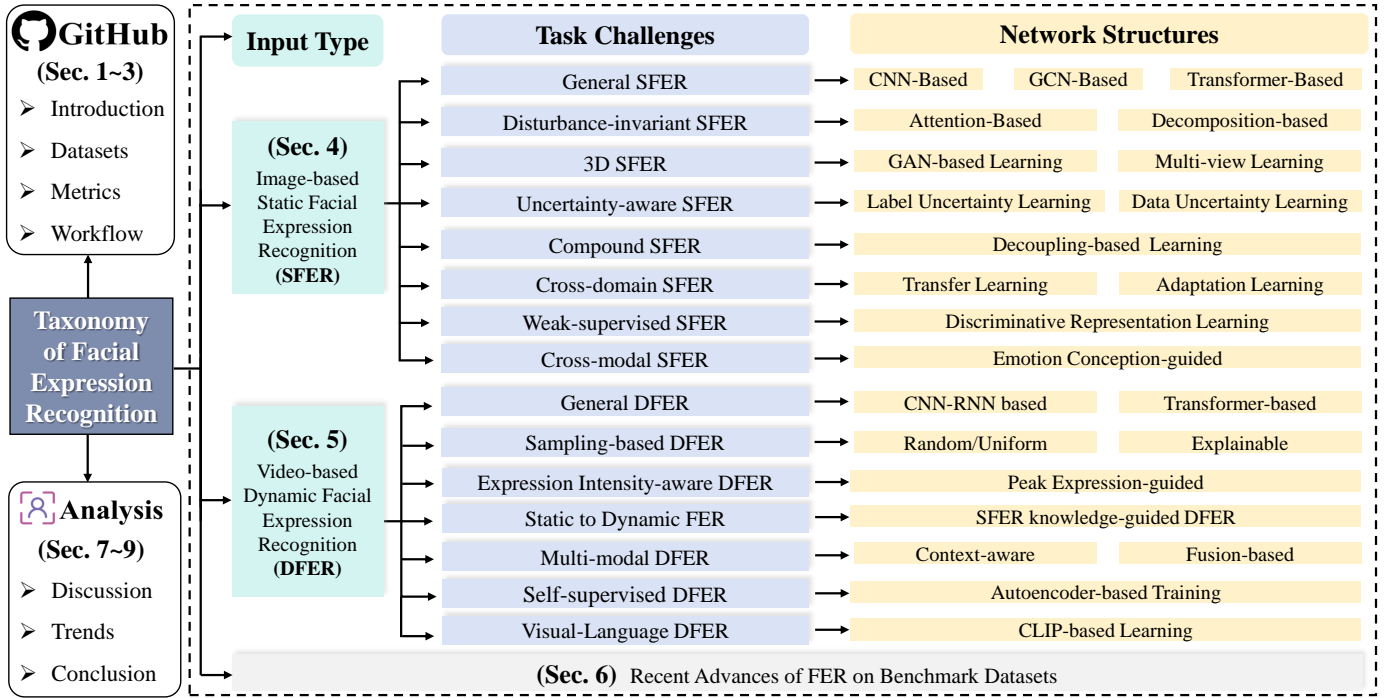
GitHub
(Sec. 1~3)
➢ Introduction
➢ Datasets
➢ Metrics
➢ Workflow

Taxonomy of Facial Expression Recognition

Analysis
(Sec. 7~9)
➢ Discussion
➢ Trends
➢ Conclusion

Input Type

(Sec. 4)
Image-based Static Facial Expression Recognition
(SFER)

(Sec. 5)
Video-based Dynamic Facial Expression Recognition
(DFER)

Task Challenges

General SFER
Disturbance-invariant SFER
3D SFER
Uncertainty-aware SFER
Compound SFER
Cross-domain SFER
Weak-supervised SFER
Cross-modal SFER
General DFER
Sampling-based DFER
Expression Intensity-aware DFER
Static to Dynamic FER
Multi-modal DFER
Self-supervised DFER
Visual-Language DFER

Network Structures

CNN-Based | GCN-Based | Transformer-Based
Attention-Based | Decomposition-based
GAN-based Learning | Multi-view Learning
Label Uncertainty Learning | Data Uncertainty Learning
Decoupling-based Learning
Transfer Learning | Adaptation Learning
Discriminative Representation Learning
Emotion Conception-guided
CNN-RNN based | Transformer-based
Random/Uniform | Explainable
Peak Expression-guided
SFER knowledge-guided DFER
Context-aware | Fusion-based
Autoencoder-based Training
CLIP-based Learning

(Sec. 6) Recent Advances of FER on Benchmark Datasets